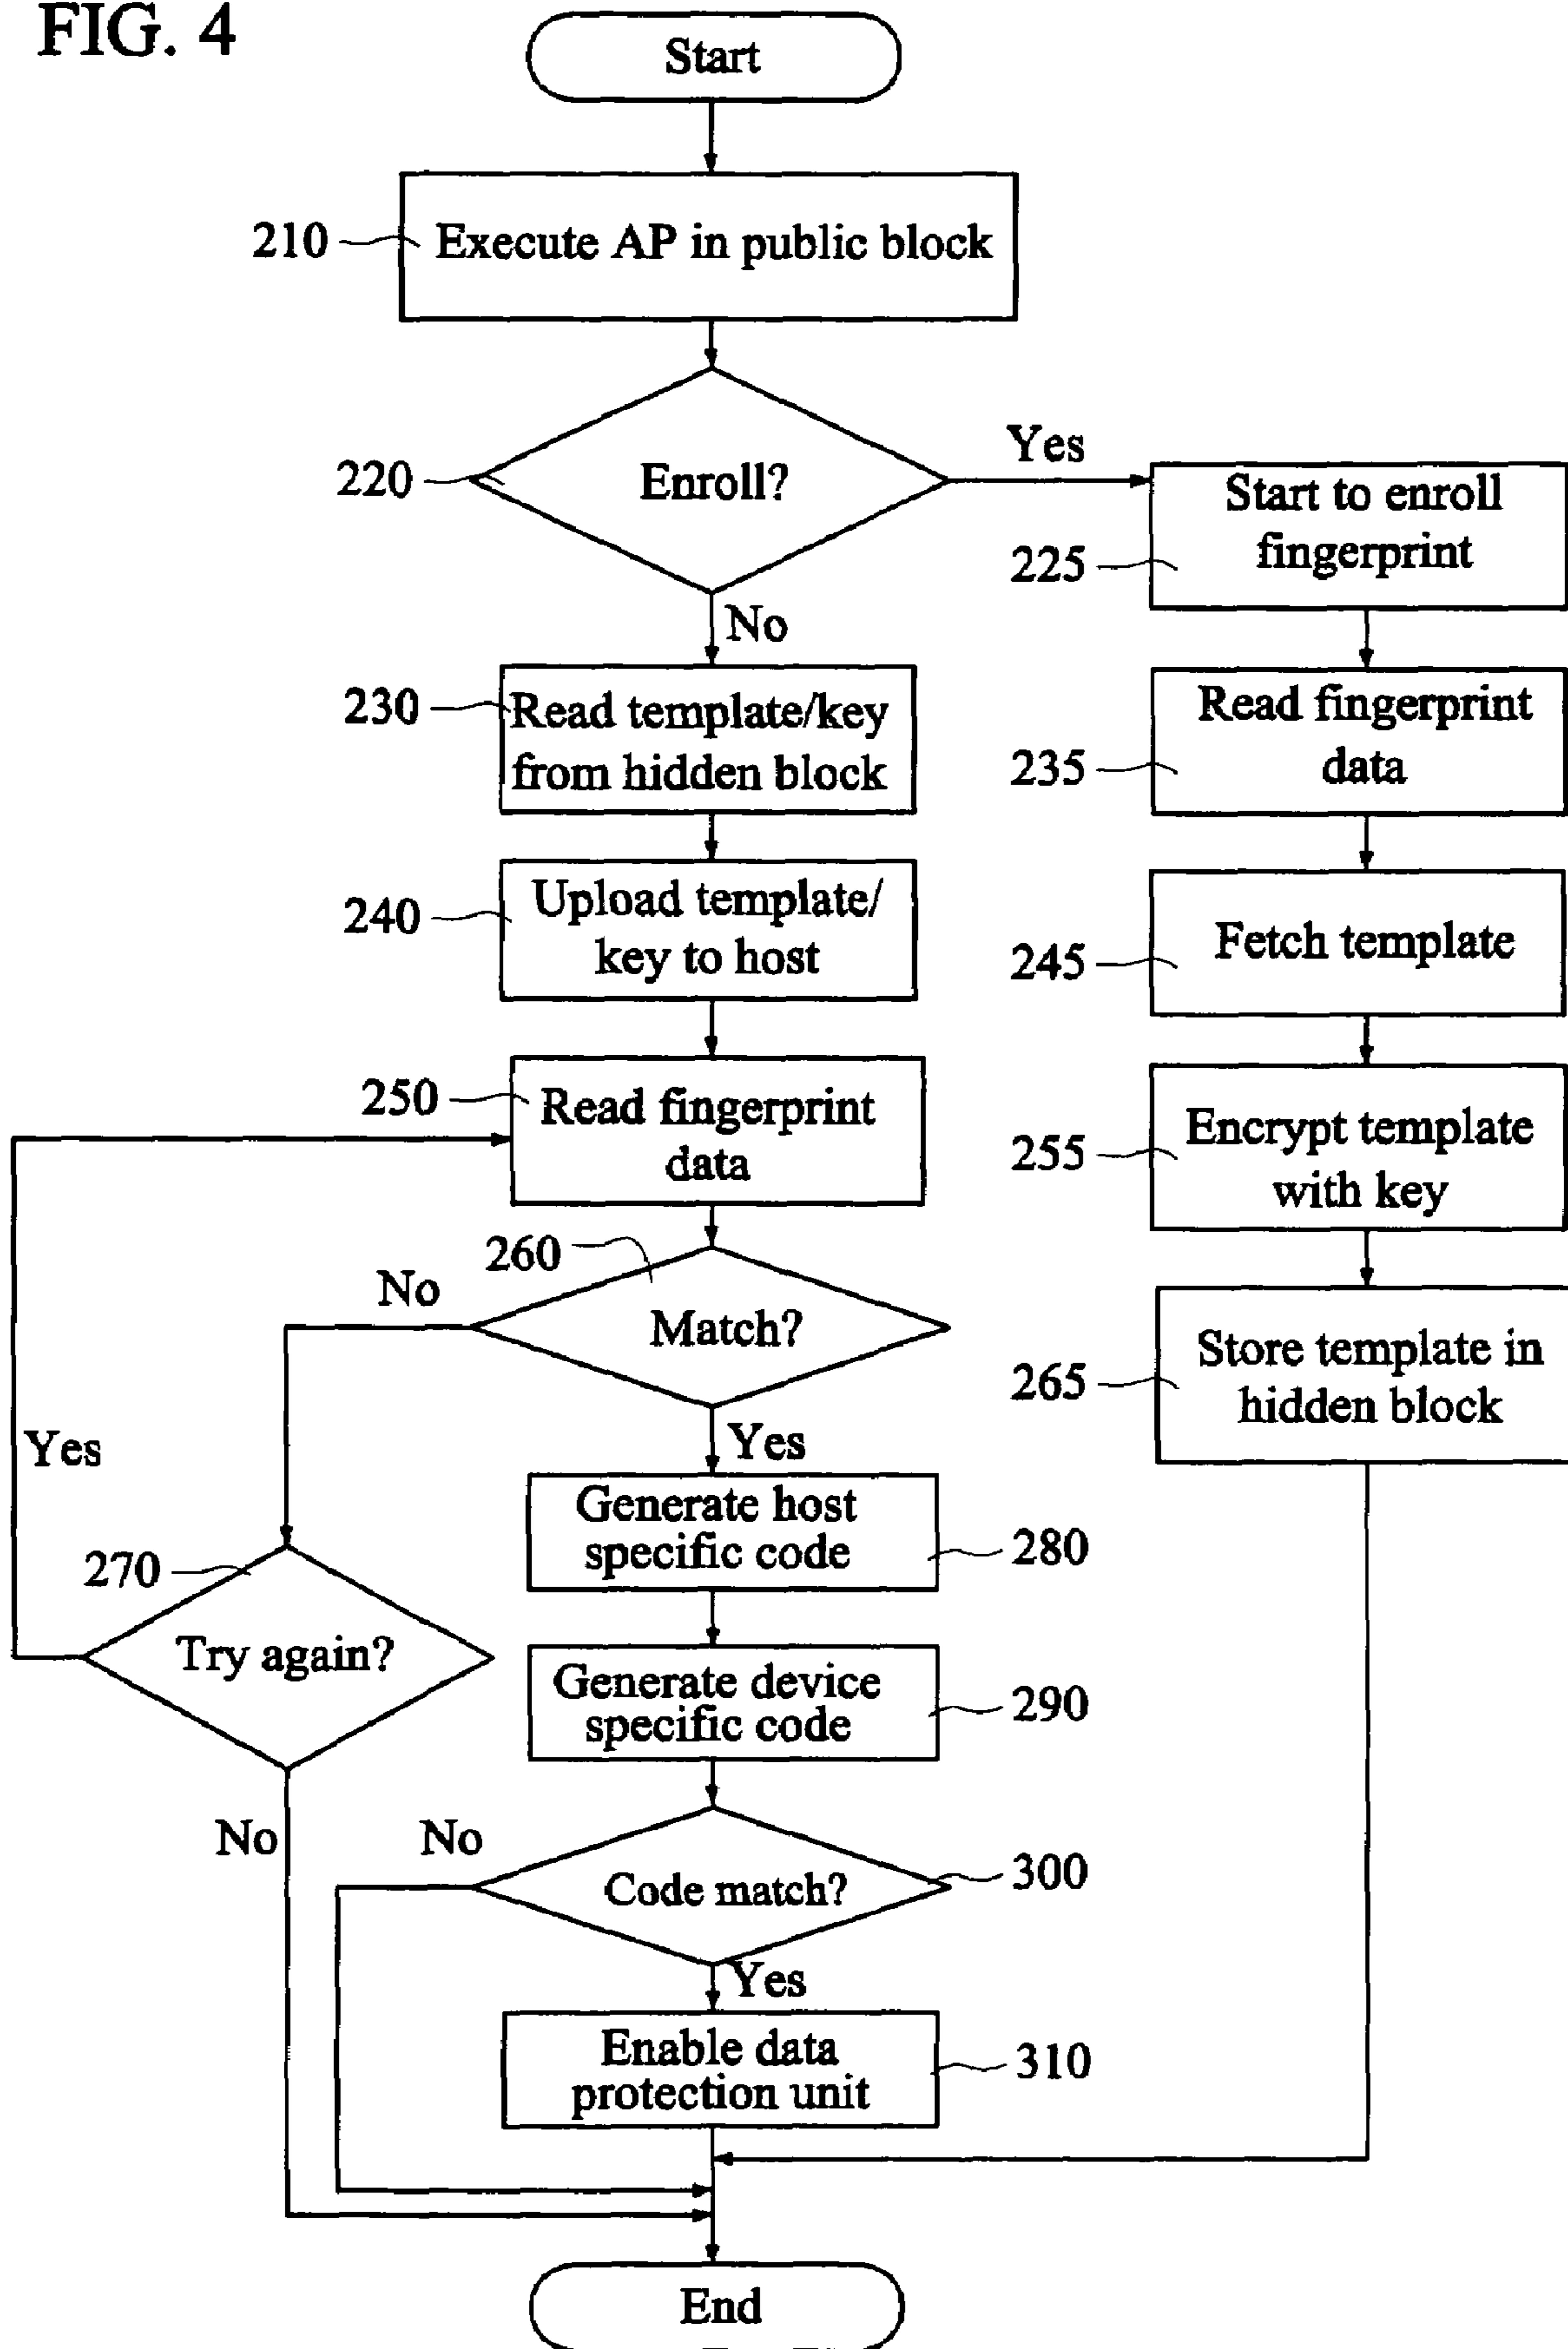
FIG. 4

Start

210 Execute AP in public block

220 Enroll?

Yes

Start to enroll fingerprint 225

No

230 Read template/key from hidden block

Read fingerprint data 235

240 Upload template/ key to host

Fetch template 245

250 Read fingerprint data

Encrypt template with key 255

260

No

Match?

Store template in hidden block 265

Yes

Yes

Generate host specific code 280

270

Try again?

Generate device specific code 290

No

No

Code match? 300

Yes

Enable data protection unit 310

End